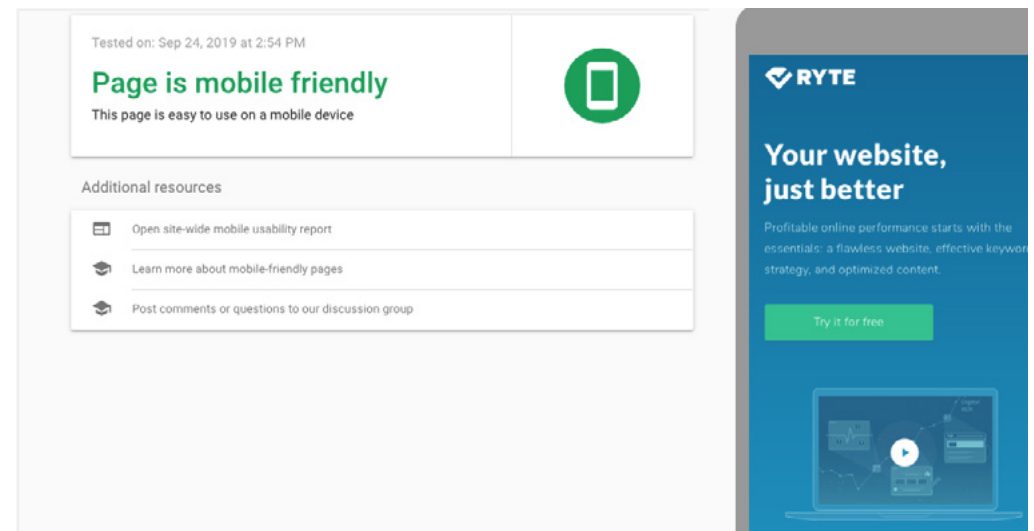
Tested on: Sep 24, 2019 at 2:54 PM

Page is mobile friendly

This page is easy to use on a mobile device

Additional resources

Open site-wide mobile usability report

Learn more about mobile-friendly pages

Post comments or questions to our discussion group

RYTE

Your website, just better

Profitable online performance starts with the essentials: a flawless website, effective keywor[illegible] strategy, and optimized content.

Try it for free